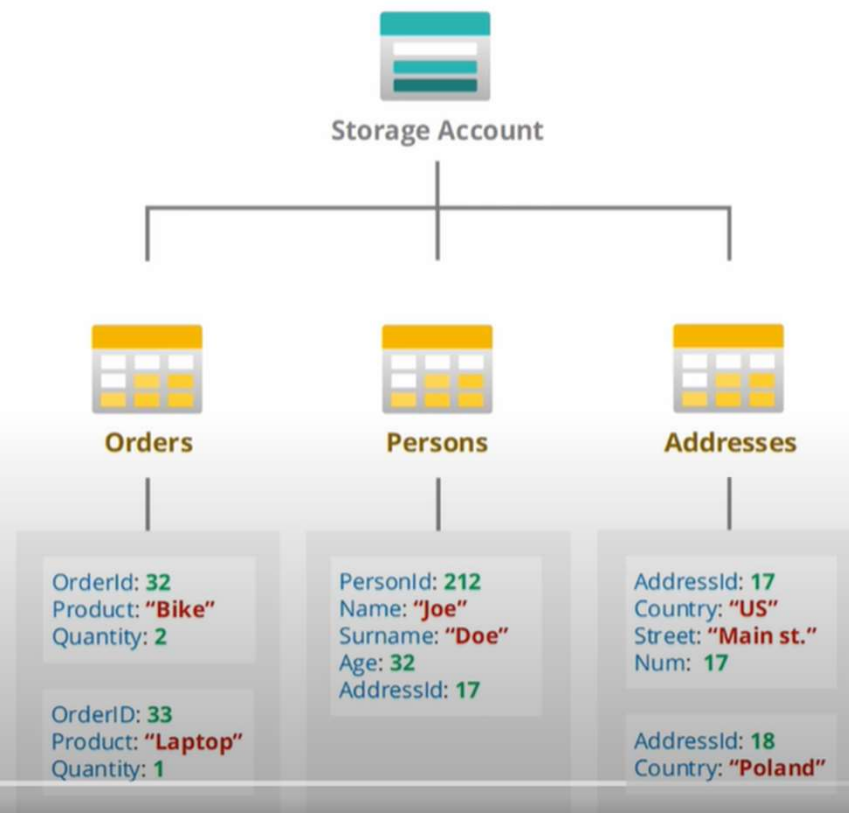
Storage Account

Orders

OrderId: 32
Product: “Bike”
Quantity: 2

OrderID: 33
Product: “Laptop”
Quantity: 1

Persons

PersonId: 212
Name: “Joe”
Surname: “Doe”
Age: 32
AddressId: 17

Addresses

AddressId: 17
Country: “US”
Street: “Main st.”
Num: 17

AddressId: 18
Country: “Poland”